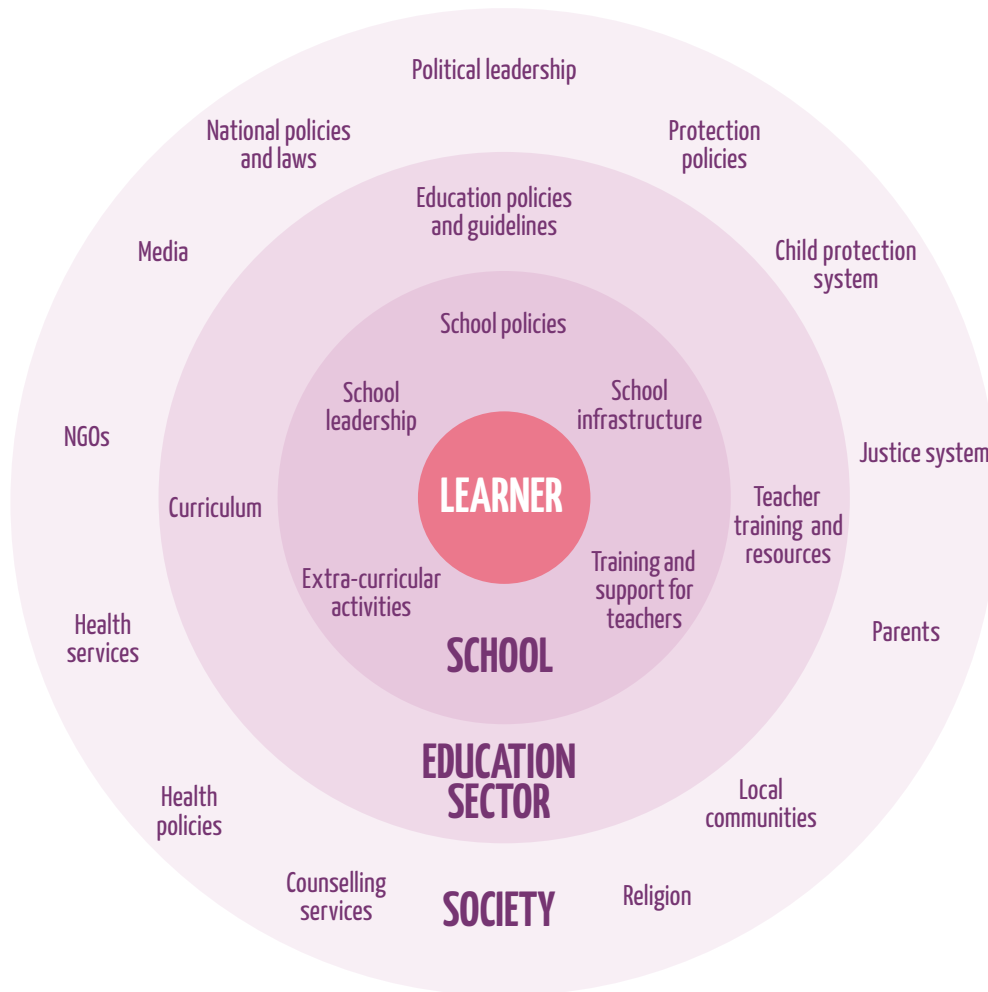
Political leadership

National policies and laws

Protection policies

Media

Child protection system

NGOs

Justice system

Education policies and guidelines

School policies

School leadership

School infrastructure

Curriculum

LEARNER

Teacher training and resources

Extra-curricular activities

Training and support for teachers

Parents

Health services

SCHOOL

EDUCATION SECTOR

Health policies

Local communities

Counselling services

SOCIETY

Religion